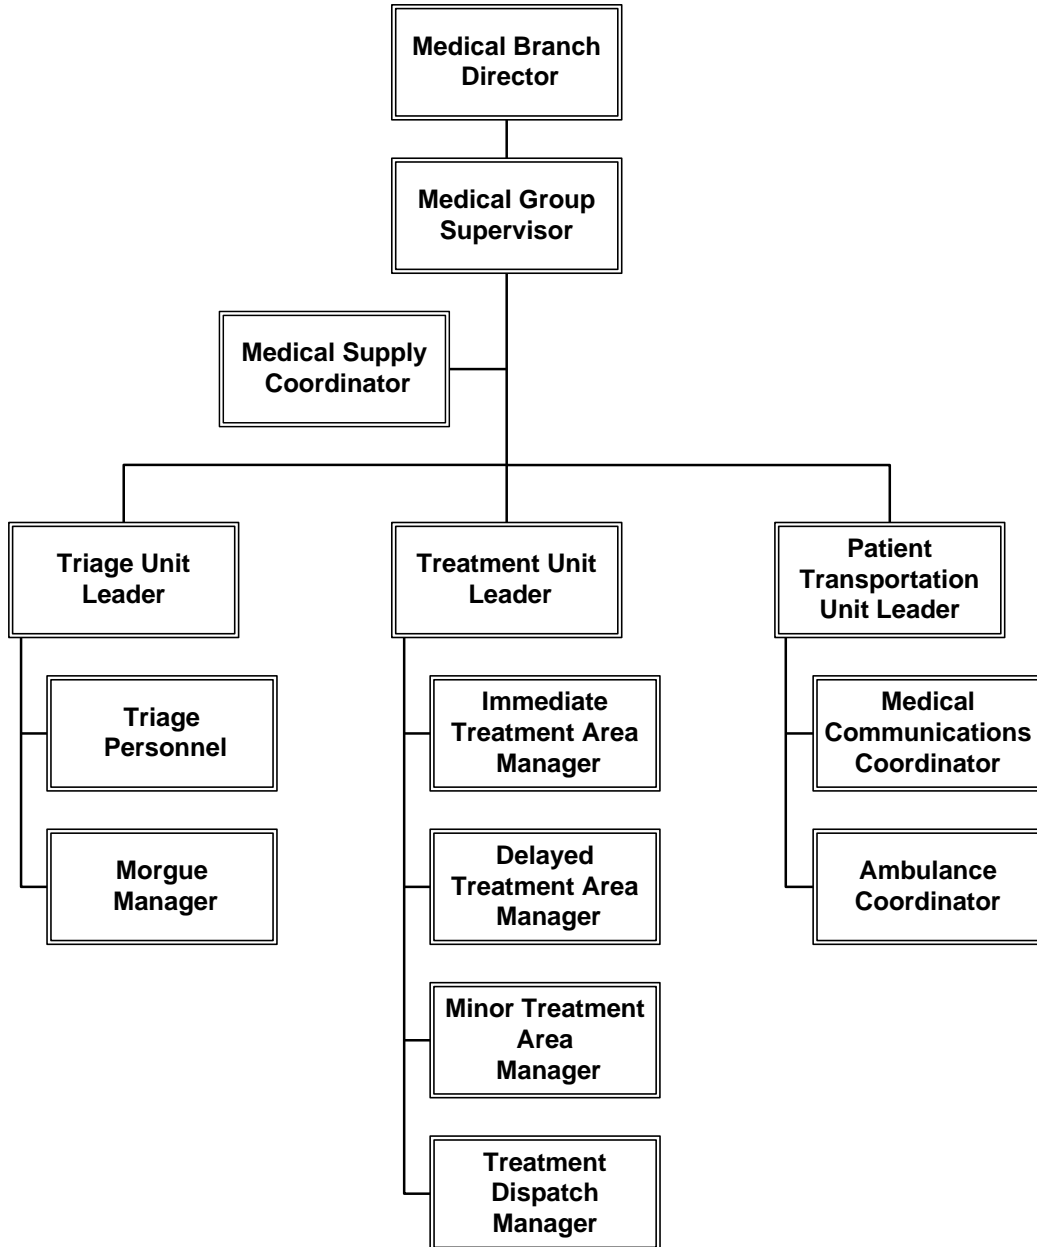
Medical Branch Director

Medical Group Supervisor

Medical Supply Coordinator

Triage Unit Leader

Triage Personnel

Morgue Manager

Treatment Unit Leader

Immediate Treatment Area Manager

Delayed Treatment Area Manager

Minor Treatment Area Manager

Treatment Dispatch Manager

Patient Transportation Unit Leader

Medical Communications Coordinator

Ambulance Coordinator